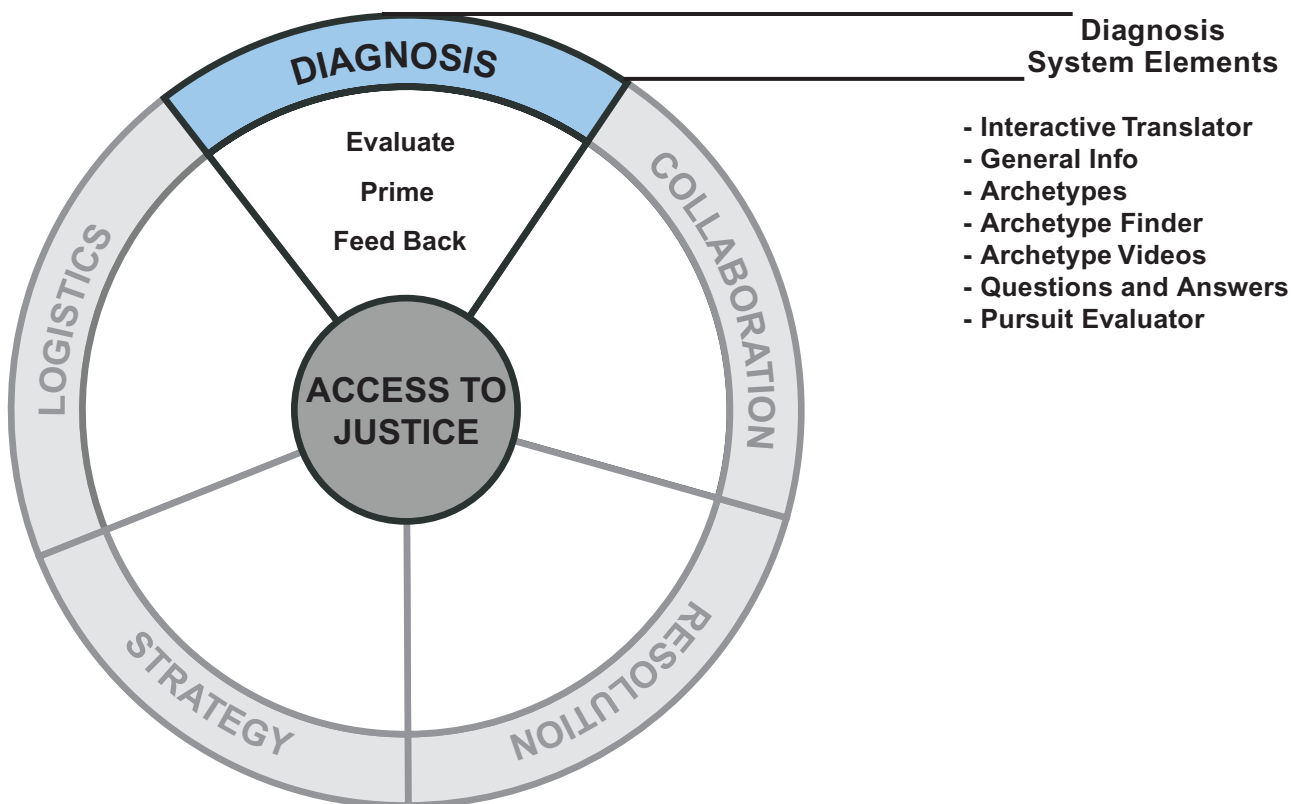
DIAGNOSIS

Evaluate

Prime

Feed Back

COLLABORATION

LOGISTICS

ACCESS TO JUSTICE

STRATEGY

RESOLUTION

Diagnosis System Elements

- Interactive Translator
- General Info
- Archetypes
- Archetype Finder
- Archetype Videos
- Questions and Answers
- Pursuit Evaluator